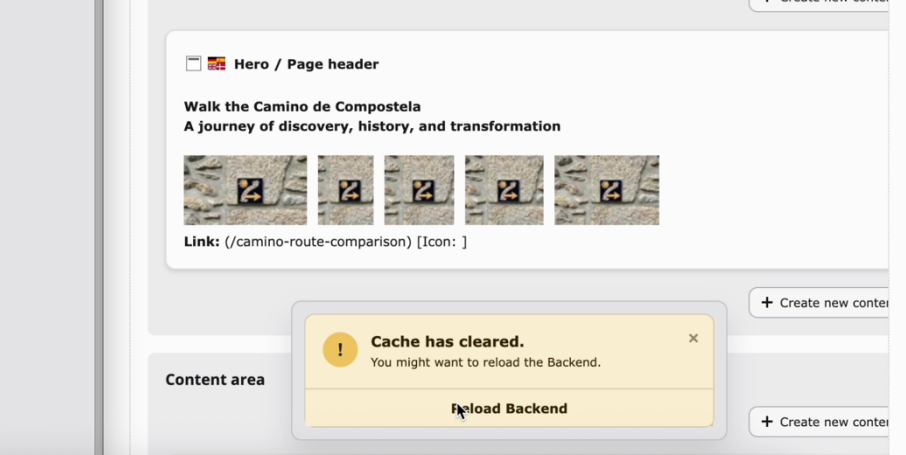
Create new conte

Hero / Page header

Walk the Camino de Compostela
A journey of discovery, history, and transformation

Link: (/camino-route-comparison) [Icon: ]

+ Create new conte

Cache has cleared.
You might want to reload the Backend.

×

Reload Backend

Content area

+ Create new conte